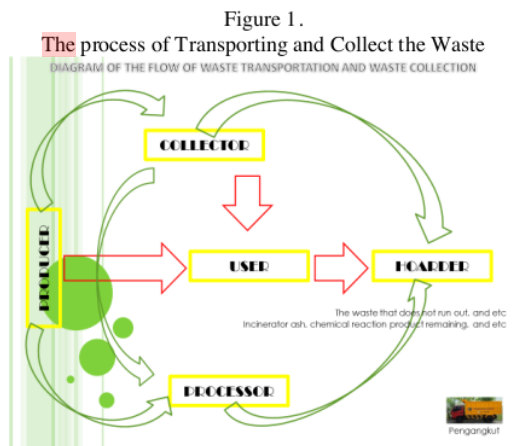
Figure 1.
The process of Transporting and Collect the Waste

DIAGRAM OF THE FLOW OF WASTE TRANSPORTATION AND WASTE COLLECTION

COLLECTOR

PRODUCER

USER

HOARDER

The waste that does not run out, and etc
Incinerator ash, chemical reaction product remaining, and etc

PROCESSOR

Pengangkut